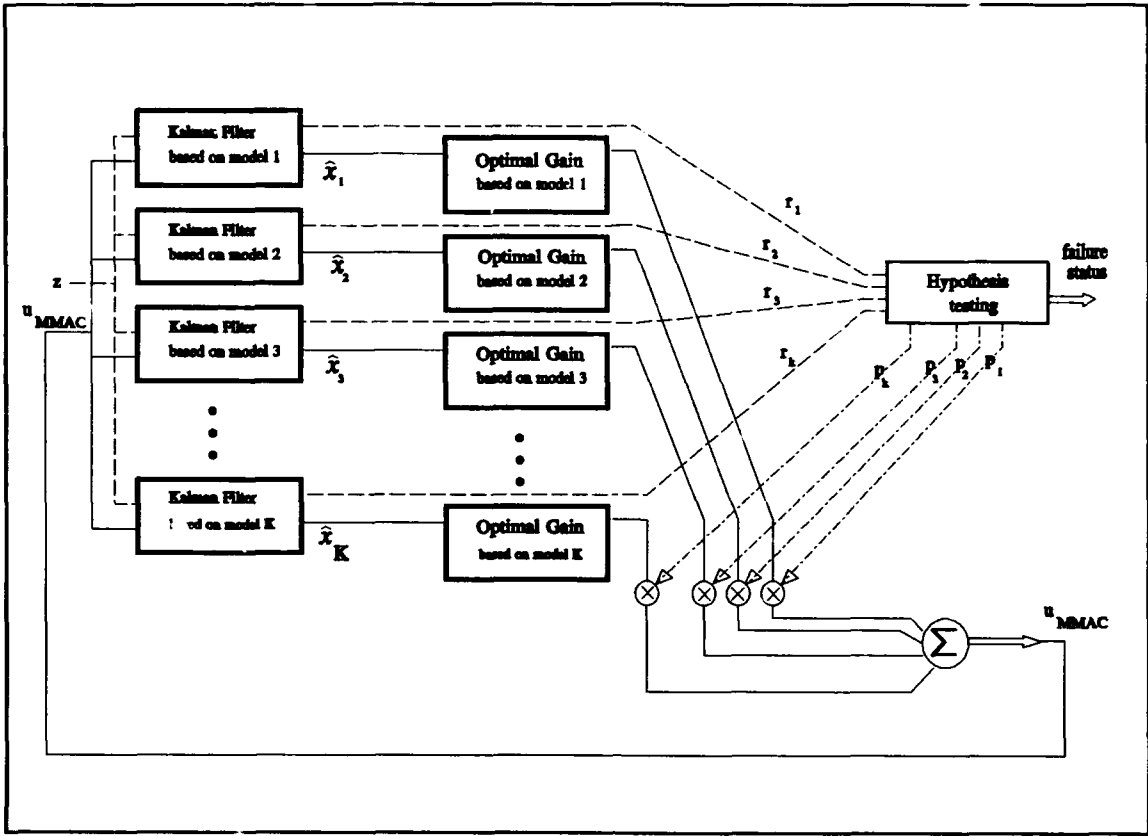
Kalman Filter based on model 1

$\hat{x}_1$

Optimal Gain based on model 1

Kalman Filter based on model 2

$\hat{x}_2$

Optimal Gain based on model 2

z

$u_{MMAC}$

Kalman Filter based on model 3

$\hat{x}_3$

Optimal Gain based on model 3

Kalman Filter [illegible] on model K

$\hat{x}_K$

Optimal Gain based on model K

$r_1$

$r_2$

$r_3$

$r_k$

Hypothesis testing

failure status

$p_k$ $p_3$ $p_2$ $p_1$

$\Sigma$

$u_{MMAC}$